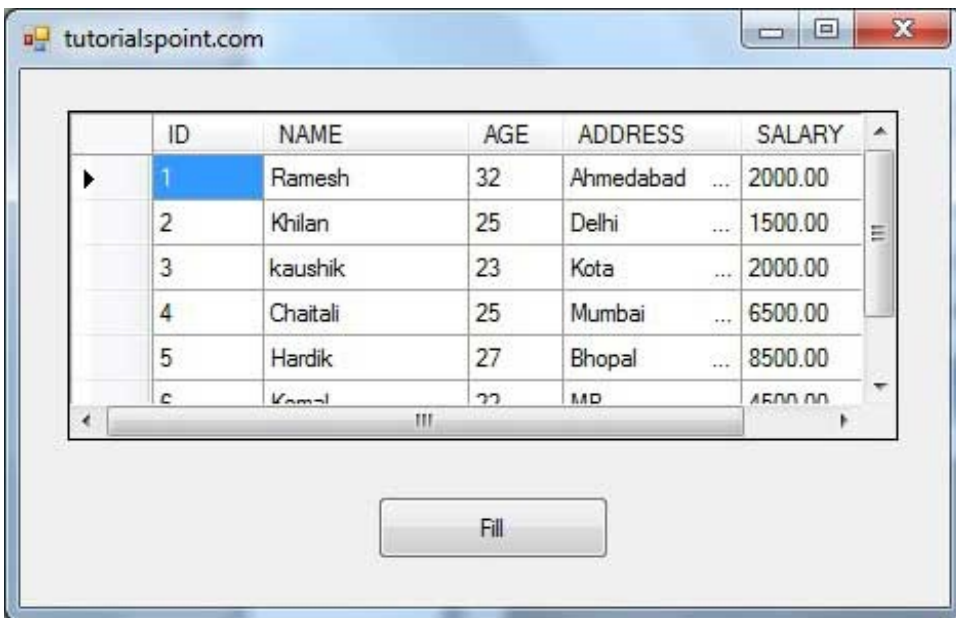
tutorialspoint.com

| ID | NAME | AGE | ADDRESS | SALARY |
|---|---|---|---|---|
| 1 | Ramesh | 32 | Ahmedabad ... | 2000.00 |
| 2 | Khilan | 25 | Delhi ... | 1500.00 |
| 3 | kaushik | 23 | Kota ... | 2000.00 |
| 4 | Chaitali | 25 | Mumbai ... | 6500.00 |
| 5 | Hardik | 27 | Bhopal ... | 8500.00 |
| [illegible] | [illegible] | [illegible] | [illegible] | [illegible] |

Fill